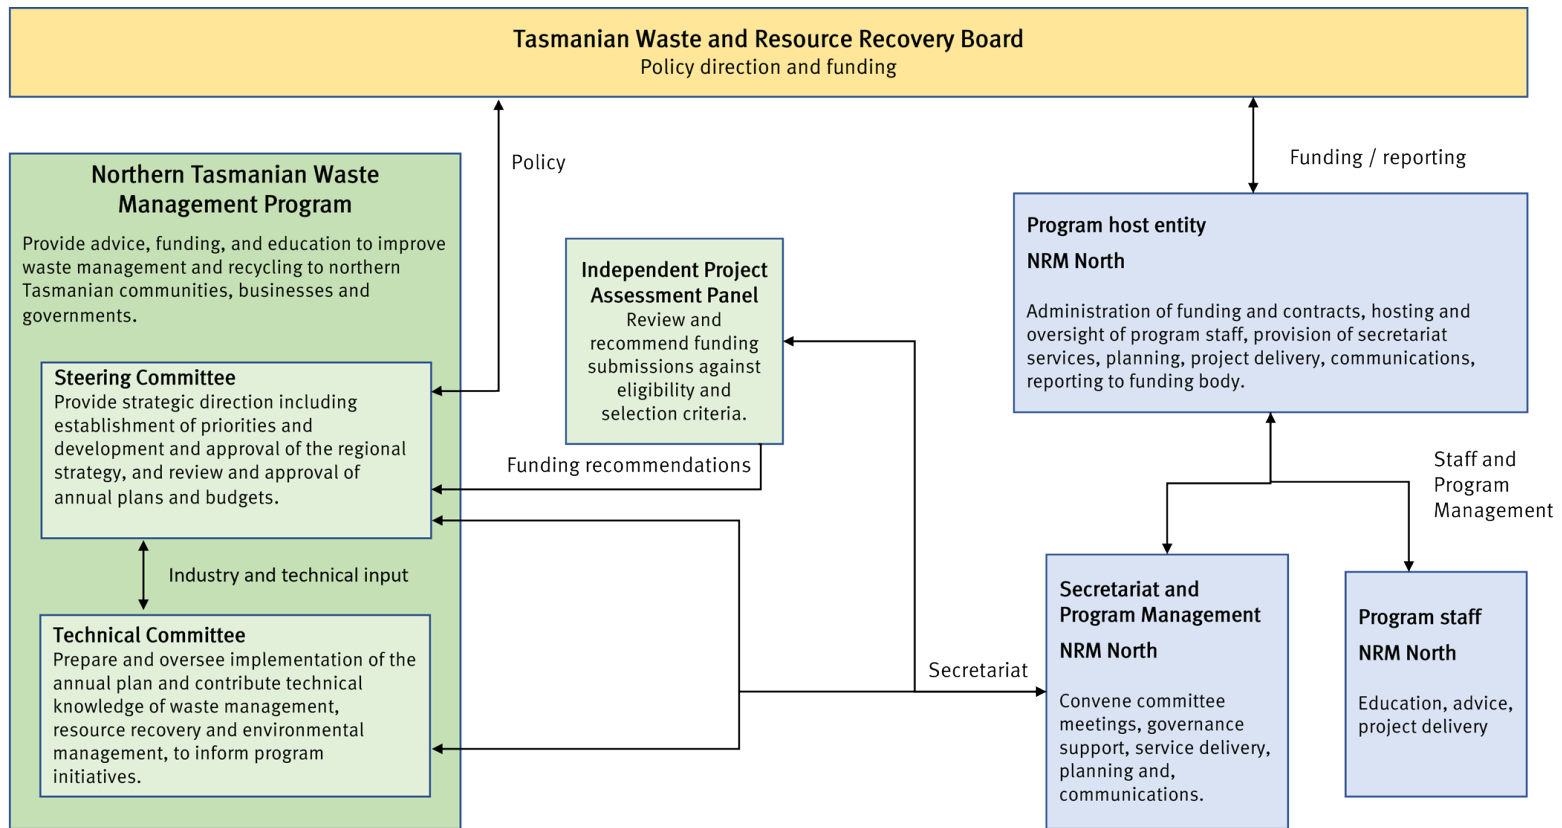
Tasmanian Waste and Resource Recovery Board
Policy direction and funding

Policy

Funding / reporting

Northern Tasmanian Waste Management Program

Provide advice, funding, and education to improve waste management and recycling to northern Tasmanian communities, businesses and governments.

Steering Committee
Provide strategic direction including establishment of priorities and development and approval of the regional strategy, and review and approval of annual plans and budgets.

Industry and technical input

Technical Committee
Prepare and oversee implementation of the annual plan and contribute technical knowledge of waste management, resource recovery and environmental management, to inform program initiatives.

Independent Project Assessment Panel
Review and recommend funding submissions against eligibility and selection criteria.

Funding recommendations

Program host entity
NRM North

Administration of funding and contracts, hosting and oversight of program staff, provision of secretariat services, planning, project delivery, communications, reporting to funding body.

Staff and Program Management

Secretariat

Secretariat and Program Management
NRM North

Convene committee meetings, governance support, service delivery, planning and, communications.

Program staff
NRM North

Education, advice, project delivery